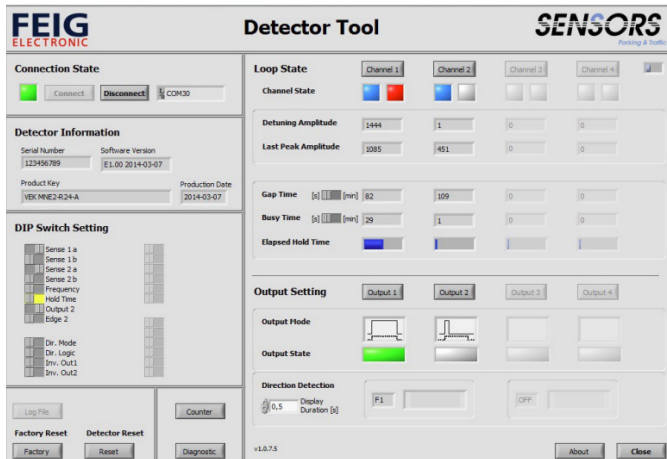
FEIG ELECTRONIC

Detector Tool

SENSORS Parking & Traffic

Connection State

Connect Disconnect COM30

Detector Information

Serial Number 123456789

Software Version E1.00 2014-03-07

Product Key VEK MNE2-R24-A

Production Date 2014-03-07

DIP Switch Setting

Sense 1 a
Sense 1 b
Sense 2 a
Sense 2 b
Frequency
Hold Time
Output 2
Edge 2

Dir. Mode
Dir. Logic
Inv. Out1
Inv. Out2

Log File

Counter

Factory Reset Detector Reset

Factory Reset

Diagnostic

Loop State

Channel 1 Channel 2 Channel 3 Channel 4

Channel State

Detuning Amplitude 1444 1 0 0

Last Peak Amplitude 1085 451 0 0

Gap Time [s] [min] 82 109 0 0

Busy Time [s] [min] 29 1 0 0

Elapsed Hold Time

Output Setting

Output 1 Output 2 Output 3 Output 4

Output Mode

Output State

Direction Detection

0,5 Display Duration [s]

F1

OFF

v1.0.7.5

About Close